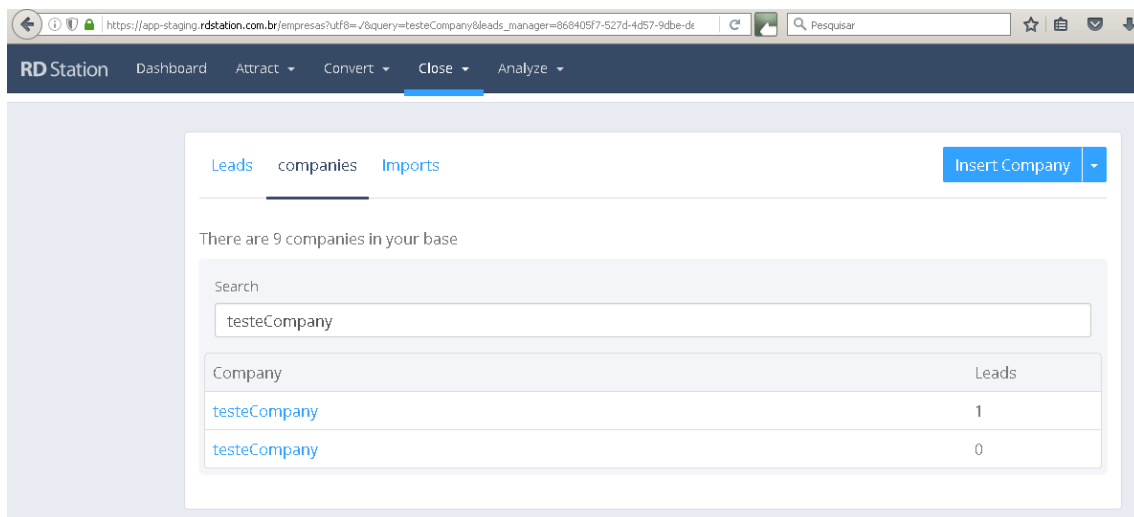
https://app-staging.rdstation.com.br/empresas?utf8=✓&query=testeCompany&leads_manager=868405f7-527d-4d57-9dbe-de

Pesquisar

RD Station Dashboard Attract Convert Close Analyze

Leads companies Imports

Insert Company

There are 9 companies in your base

Search

testeCompany

| Company | Leads |
|---|---|
| testeCompany | 1 |
| testeCompany | 0 |